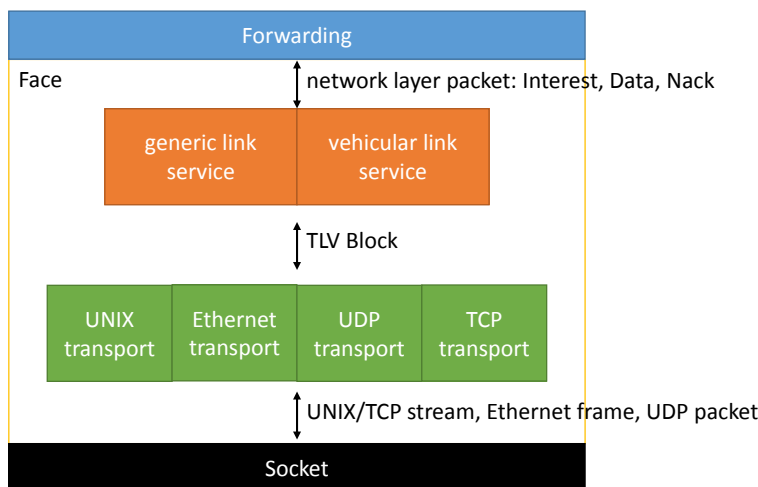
Forwarding

Face

network layer packet: Interest, Data, Nack

generic link service

vehicular link service

TLV Block

UNIX transport

Ethernet transport

UDP transport

TCP transport

UNIX/TCP stream, Ethernet frame, UDP packet

Socket